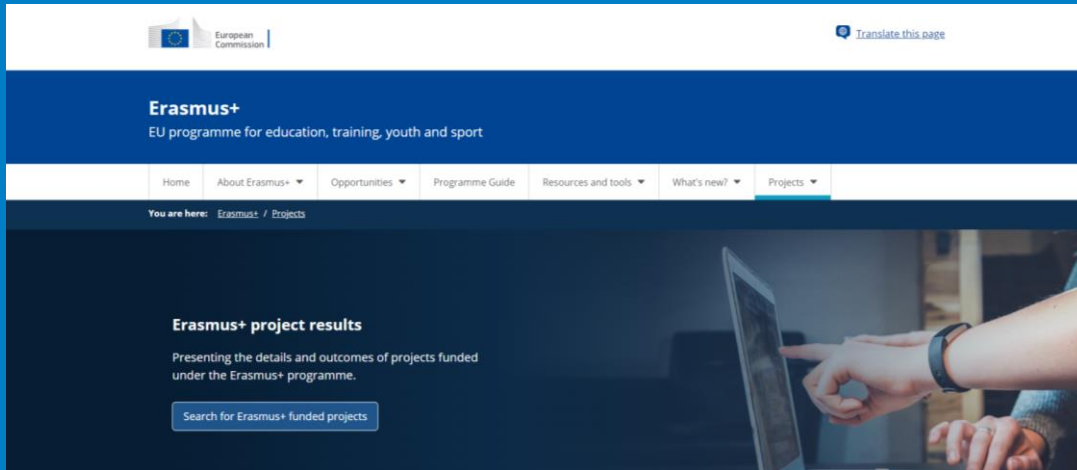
European Commission

Translate this page

Erasmus+
EU programme for education, training, youth and sport

Home | About Erasmus+ | Opportunities | Programme Guide | Resources and tools | What's new? | Projects

You are here: Erasmus+ / Projects

Erasmus+ project results

Presenting the details and outcomes of projects funded under the Erasmus+ programme.

Search for Erasmus+ funded projects